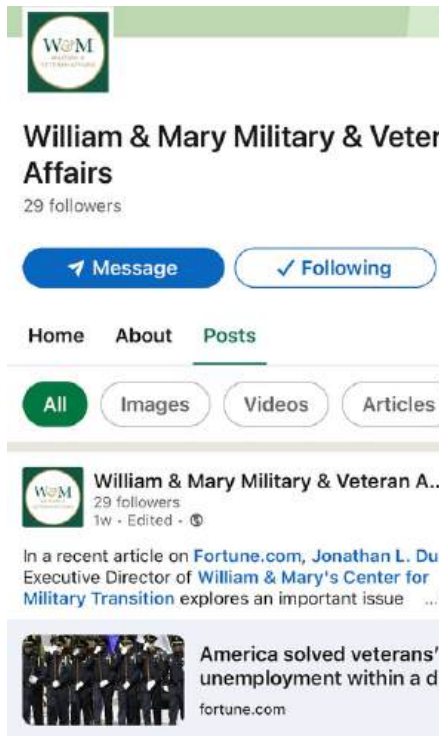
W&M
MILITARY & VETERAN AFFAIRS

William & Mary Military & Veter
Affairs
29 followers

Message
✓ Following

Home About Posts

All Images Videos Articles

W&M
William & Mary Military & Veteran A...
29 followers
1w • Edited •

In a recent article on Fortune.com, Jonathan L. Du
Executive Director of William & Mary's Center for Military Transition explores an important issue ...

America solved veterans' unemployment within a d
fortune.com